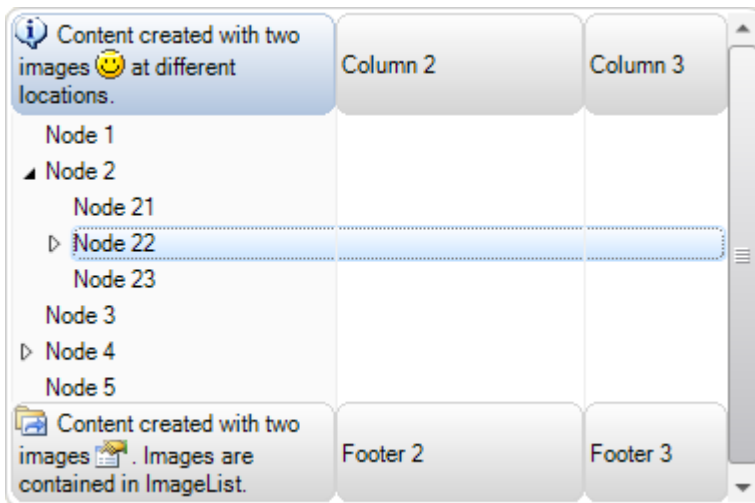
| Content created with two images at different locations. | Column 2 | Column 3 |
|---|---|---|
| Node 1 | | |
| Node 2 | | |
| Node 21 | | |
| Node 22 | | |
| Node 23 | | |
| Node 3 | | |
| Node 4 | | |
| Node 5 | | |
| Content created with two images . Images are contained in ImageList. | Footer 2 | Footer 3 |